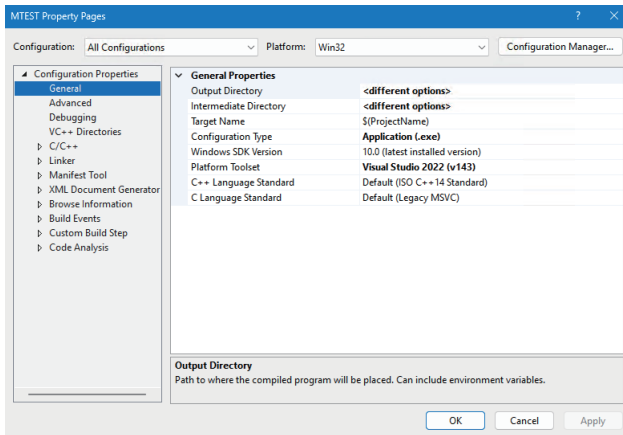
MTEST Property Pages

?

Configuration: All Configurations

Platform: Win32

Configuration Manager...

Configuration Properties
General
Advanced
Debugging
VC++ Directories
C/C++
Linker
Manifest Tool
XML Document Generator
Browse Information
Build Events
Custom Build Step
Code Analysis

General Properties

| | |
|---|---|
| Output Directory | <different options> |
| Intermediate Directory | <different options> |
| Target Name | $(ProjectName) |
| Configuration Type | Application (.exe) |
| Windows SDK Version | 10.0 (latest installed version) |
| Platform Toolset | Visual Studio 2022 (v143) |
| C++ Language Standard | Default (ISO C++14 Standard) |
| C Language Standard | Default (Legacy MSVC) |

Output Directory
Path to where the compiled program will be placed. Can include environment variables.

OK
Cancel
Apply